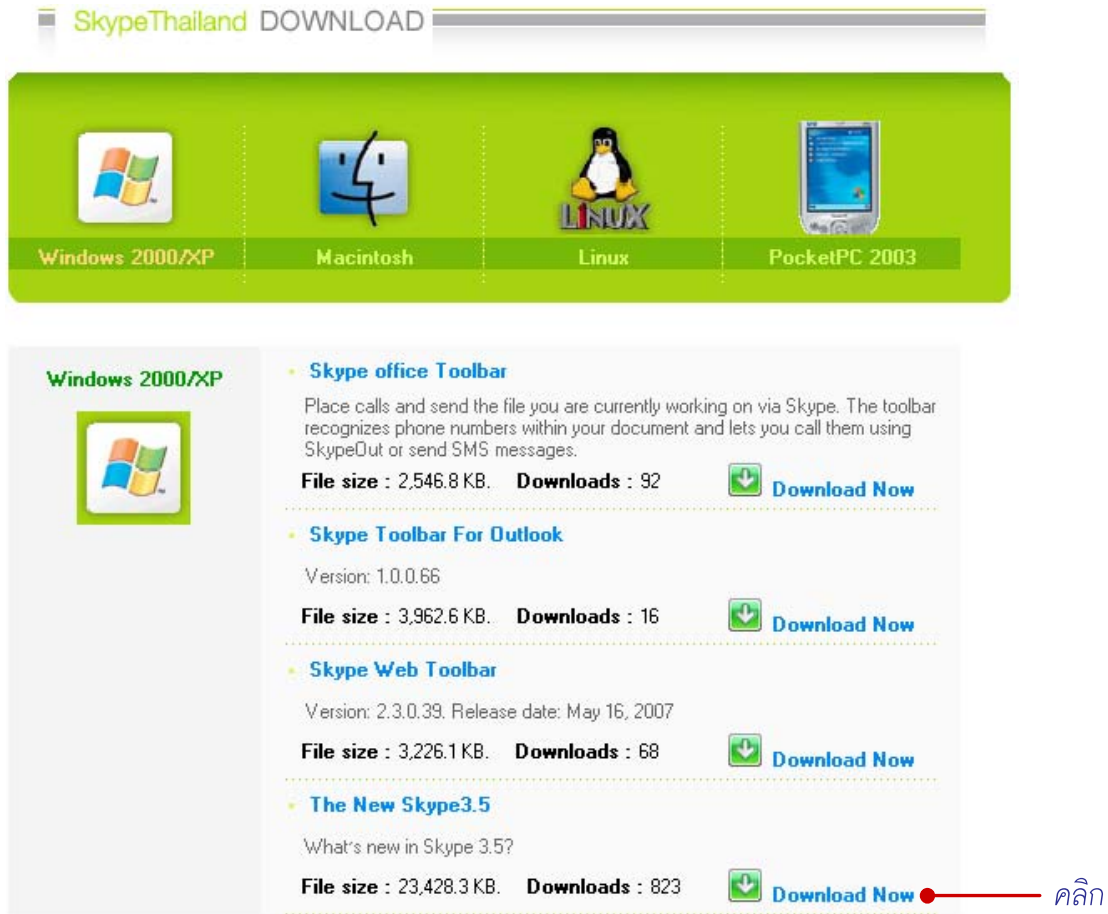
SkypeThailand DOWNLOAD

LINUX

Windows 2000/XP

Macintosh

Linux

PocketPC 2003

Windows 2000/XP

Skype office Toolbar

Place calls and send the file you are currently working on via Skype. The toolbar recognizes phone numbers within your document and lets you call them using SkypeOut or send SMS messages.

File size : 2,546.8 KB. Downloads : 92

Download Now

Skype Toolbar For Outlook

Version: 1.0.0.66

File size : 3,962.6 KB. Downloads : 16

Download Now

Skype Web Toolbar

Version: 2.3.0.39. Release date: May 16, 2007

File size : 3,226.1 KB. Downloads : 68

Download Now

The New Skype3.5

What's new in Skype 3.5?

File size : 23,428.3 KB. Downloads : 823

Download Now

คลิก